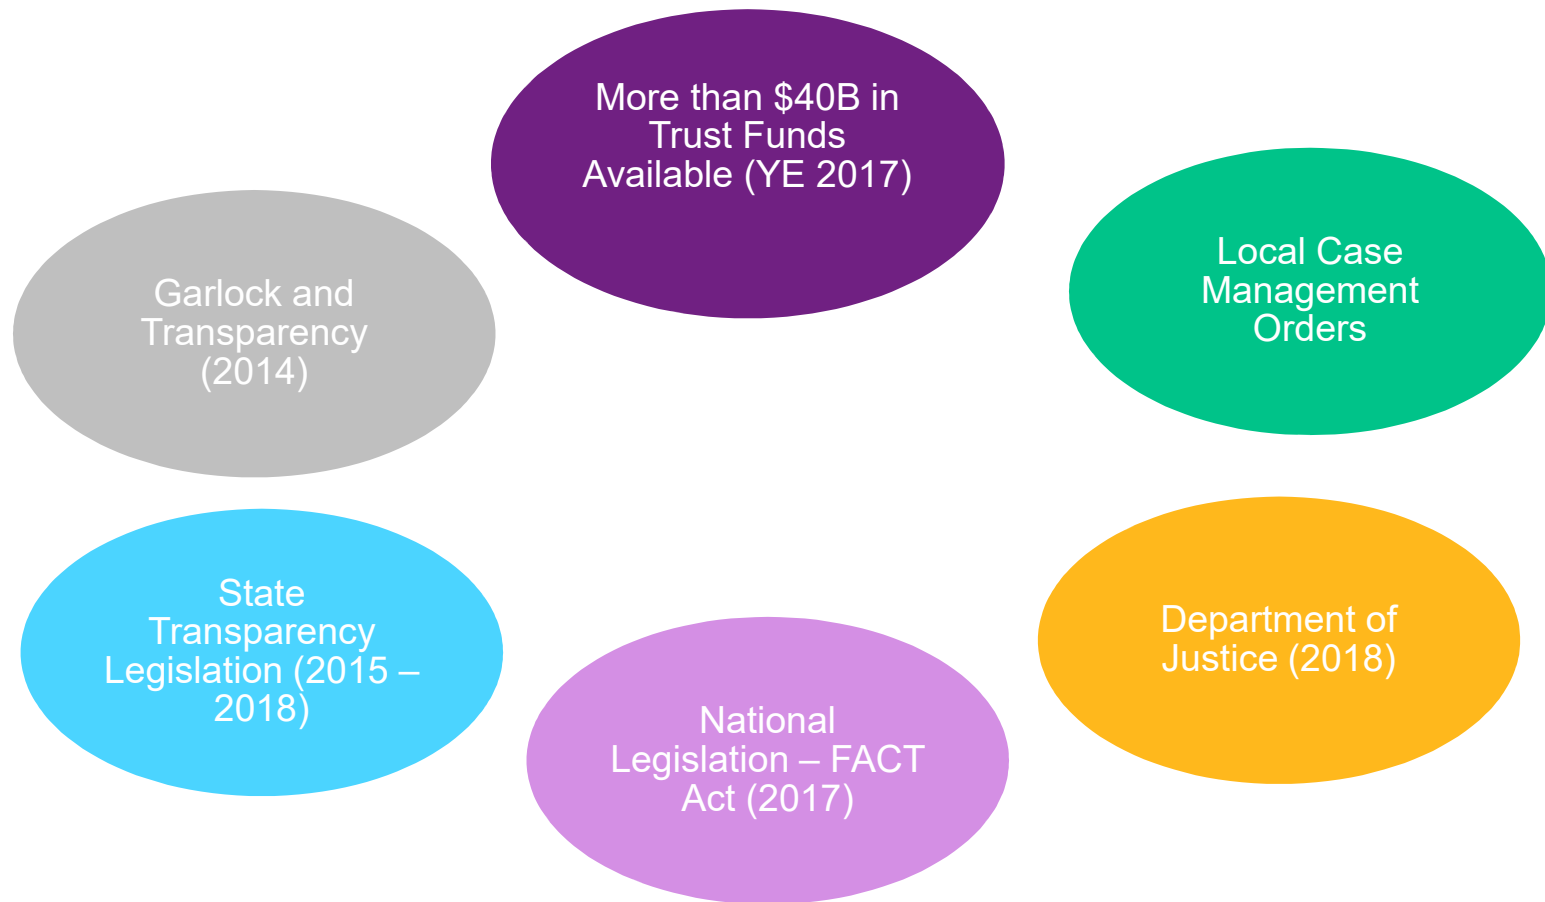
More than \$40B in Trust Funds Available (YE 2017)

Local Case Management Orders

Department of Justice (2018)

National Legislation – FACT Act (2017)

State Transparency Legislation (2015 – 2018)

Garlock and Transparency (2014)